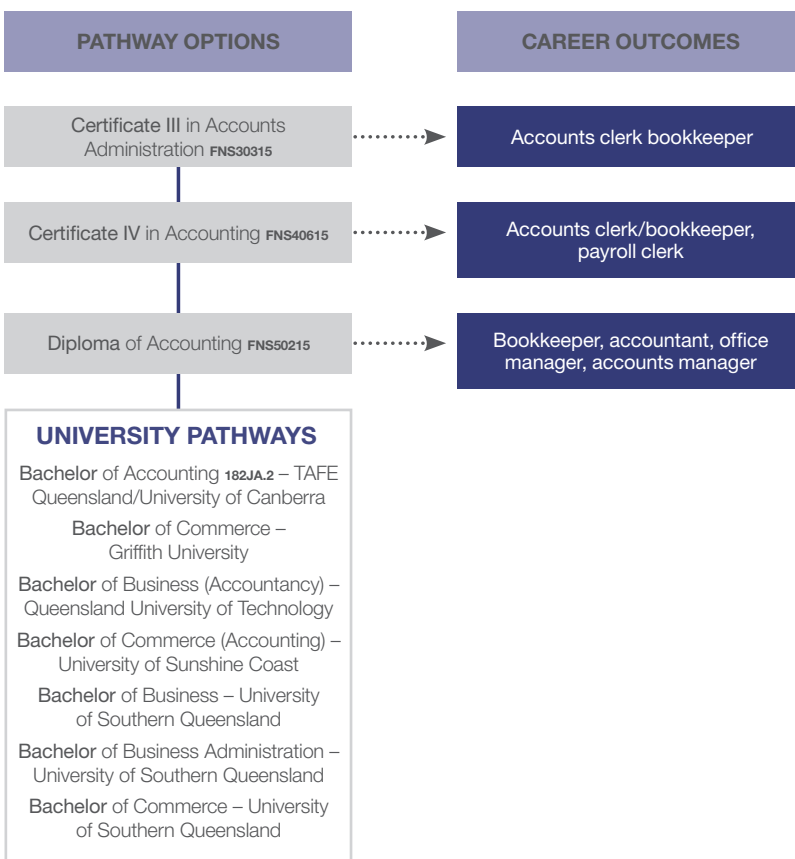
PATHWAY OPTIONS

CAREER OUTCOMES

Certificate III in Accounts Administration FNS30315

Accounts clerk bookkeeper

Certificate IV in Accounting FNS40615

Accounts clerk/bookkeeper, payroll clerk

Diploma of Accounting FNS50215

Bookkeeper, accountant, office manager, accounts manager

UNIVERSITY PATHWAYS

Bachelor of Accounting 182JA.2 – TAFE Queensland/University of Canberra

Bachelor of Commerce – Griffith University

Bachelor of Business (Accountancy) – Queensland University of Technology

Bachelor of Commerce (Accounting) – University of Sunshine Coast

Bachelor of Business – University of Southern Queensland

Bachelor of Business Administration – University of Southern Queensland

Bachelor of Commerce – University of Southern Queensland